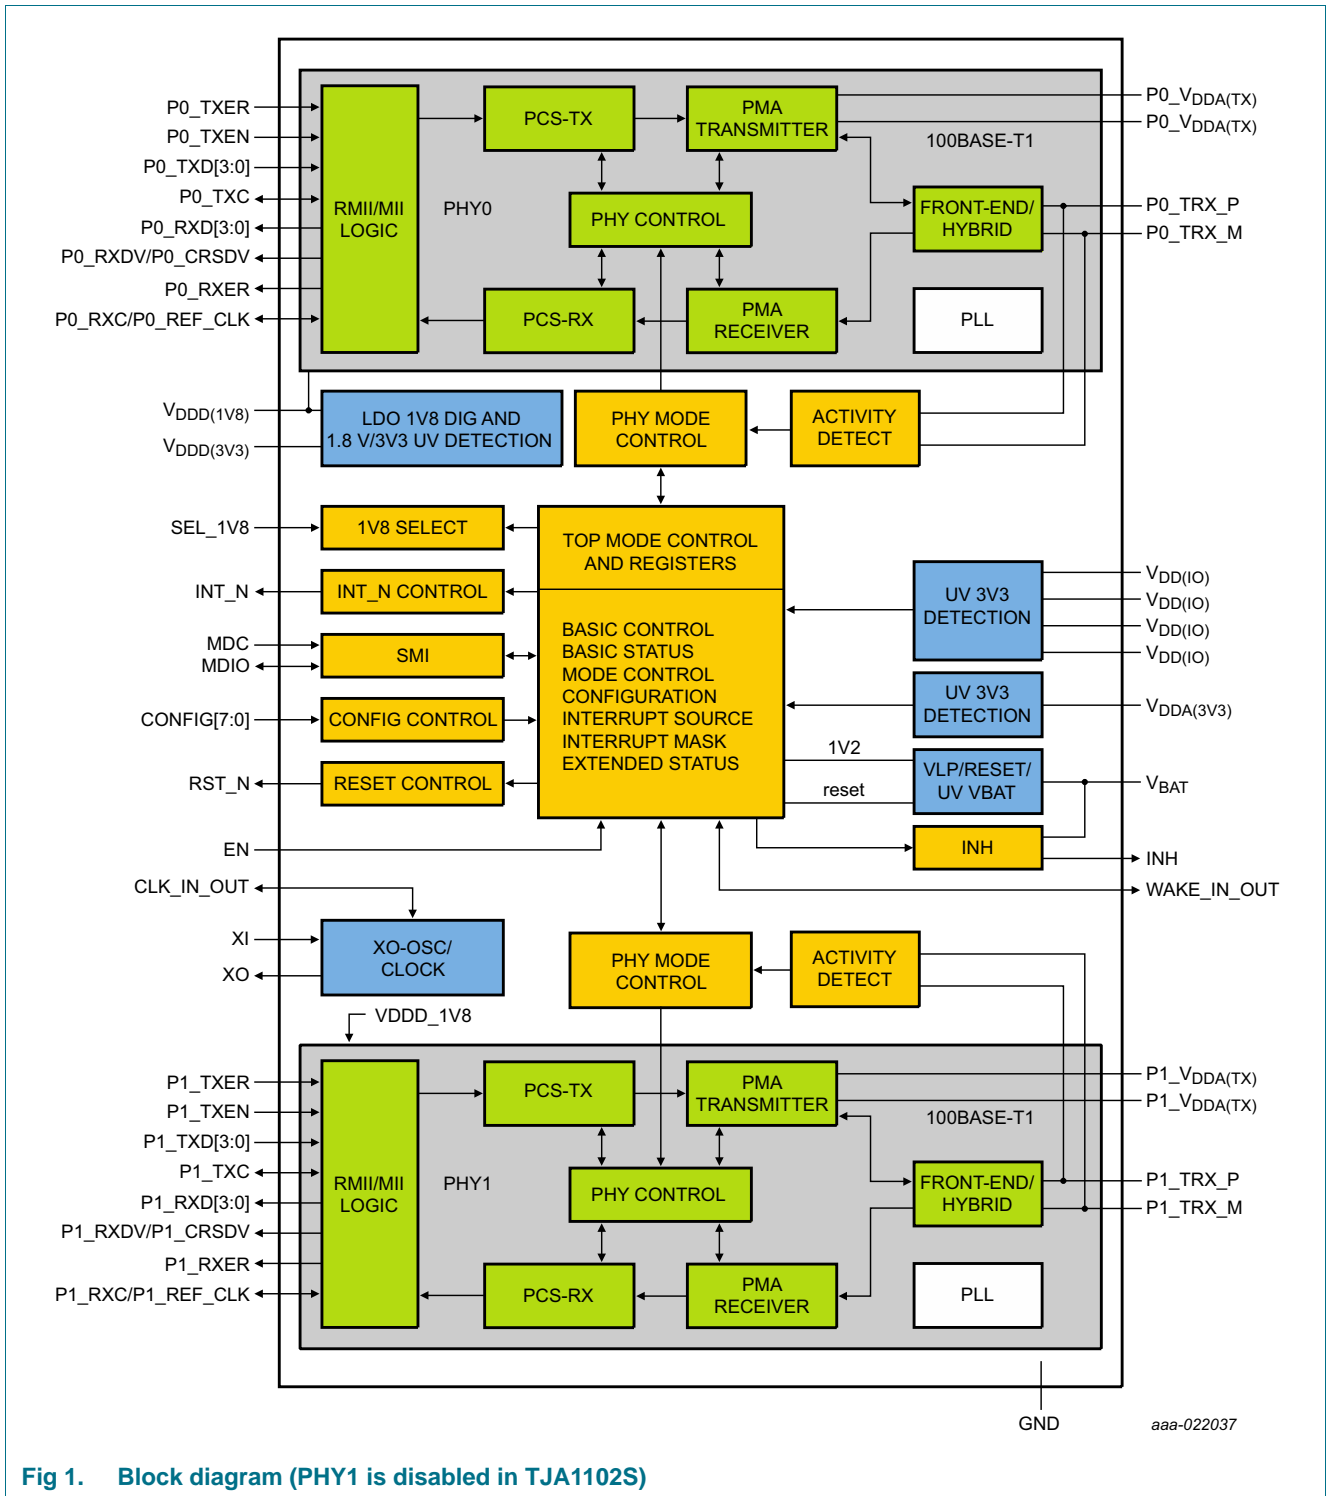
P0_TXER
P0_TXEN
P0_TXD[3:0]
P0_TXC
P0_RXD[3:0]
P0_RXDV/P0_CRSDV
P0_RXER
P0_RXC/P0_REF_CLK

RMII/MII LOGIC
PHY0
PCS-TX
PMA TRANSMITTER
100BASE-T1
PHY CONTROL
FRONT-END/ HYBRID
PCS-RX
PMA RECEIVER
PLL

P0_$V_{DDA(TX)}$
P0_$V_{DDA(TX)}$
P0_TRX_P
P0_TRX_M

$V_{DDD(1V8)}$
$V_{DDD(3V3)}$
LDO 1V8 DIG AND 1.8 V/3V3 UV DETECTION
PHY MODE CONTROL
ACTIVITY DETECT

SEL_1V8
1V8 SELECT
TOP MODE CONTROL AND REGISTERS
INT_N
INT_N CONTROL
MDC
MDIO
SMI
CONFIG[7:0]
CONFIG CONTROL
RST_N
RESET CONTROL

BASIC CONTROL
BASIC STATUS
MODE CONTROL
CONFIGURATION
INTERRUPT SOURCE
INTERRUPT MASK
EXTENDED STATUS

UV 3V3 DETECTION
$V_{DD(IO)}$
$V_{DD(IO)}$
$V_{DD(IO)}$
$V_{DD(IO)}$
UV 3V3 DETECTION
$V_{DDA(3V3)}$
1V2
VLP/RESET/ UV VBAT
reset
$V_{BAT}$
INH
INH
WAKE_IN_OUT
EN
CLK_IN_OUT
XI
XO
XO-OSC/ CLOCK
PHY MODE CONTROL
ACTIVITY DETECT
VDDD_1V8

P1_TXER
P1_TXEN
P1_TXD[3:0]
P1_TXC
P1_RXD[3:0]
P1_RXDV/P1_CRSDV
P1_RXER
P1_RXC/P1_REF_CLK

RMII/MII LOGIC
PHY1
PCS-TX
PMA TRANSMITTER
100BASE-T1
PHY CONTROL
FRONT-END/ HYBRID
PCS-RX
PMA RECEIVER
PLL

P1_$V_{DDA(TX)}$
P1_$V_{DDA(TX)}$
P1_TRX_P
P1_TRX_M

GND
aaa-022037

Fig 1. Block diagram (PHY1 is disabled in TJA1102S)